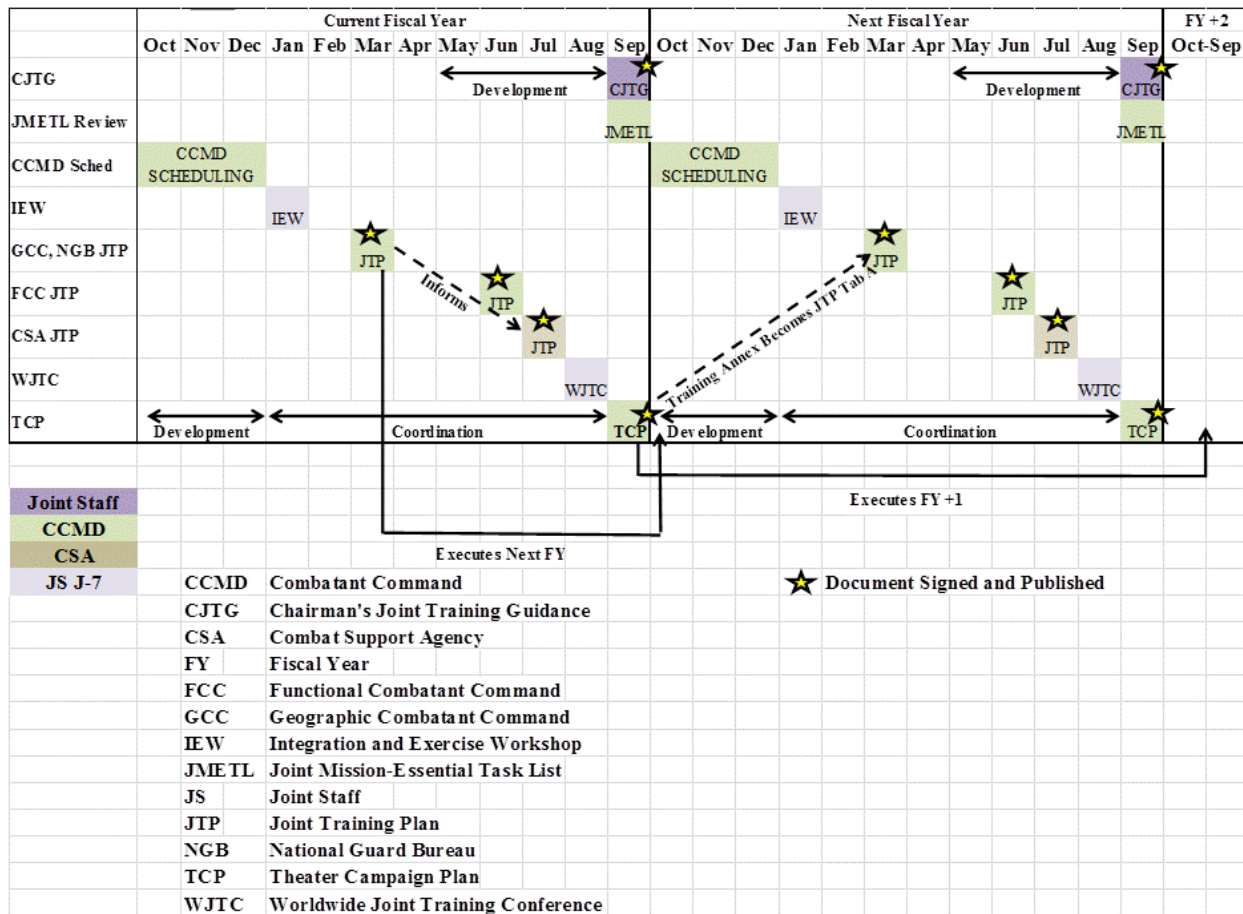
Current Fiscal Year

Next Fiscal Year

FY +2

Oct Nov Dec Jan Feb Mar Apr May Jun Jul Aug Sep Oct Nov Dec Jan Feb Mar Apr May Jun Jul Aug Sep Oct-Sep

CJTG

Development

CJTG

Development

CJTG

JMETL Review

JMETL

JMETL

CCMD Sched

CCMD SCHEDULING

CCMD SCHEDULING

IEW

IEW

IEW

GCC, NGB JTP

JTP

Informs

JTP

FCC JTP

JTP

JTP

CSA JTP

JTP

JTP

WJTC

WJTC

Training Annex Becomes JTP Tab A

WJTC

TCP

Development

Coordination

TCP

Development

Coordination

TCP

Executes FY +1

Executes Next FY

Joint Staff

CCMD

CSA

JS J-7

CCMD Combatant Command

CJTG Chairman's Joint Training Guidance

CSA Combat Support Agency

FY Fiscal Year

FCC Functional Combatant Command

GCC Geographic Combatant Command

IEW Integration and Exercise Workshop

JMETL Joint Mission-Essential Task List

JS Joint Staff

JTP Joint Training Plan

NGB National Guard Bureau

TCP Theater Campaign Plan

WJTC Worldwide Joint Training Conference

Document Signed and Published